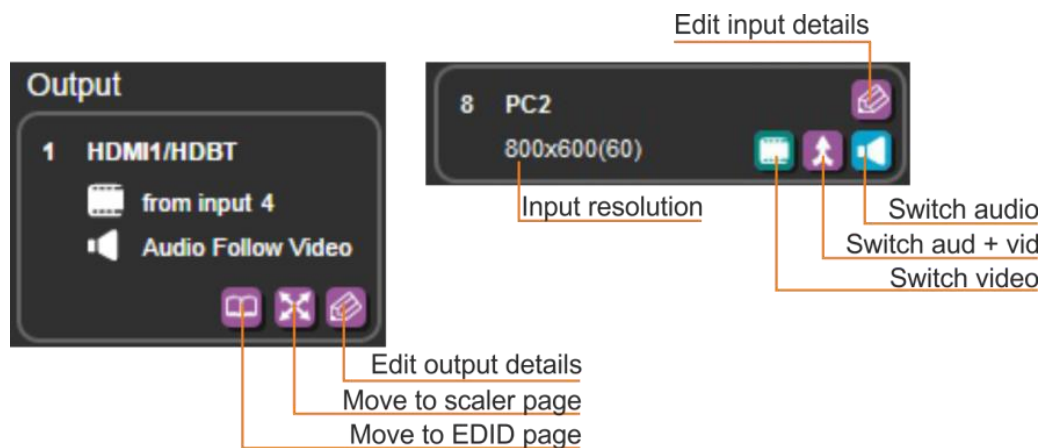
Output

1 HDMI1/HDBT

from input 4

Audio Follow Video

Edit output details

Move to scaler page

Move to EDID page

Edit input details

8 PC2

800x600(60)

Input resolution

Switch audio

Switch aud + vid

Switch video